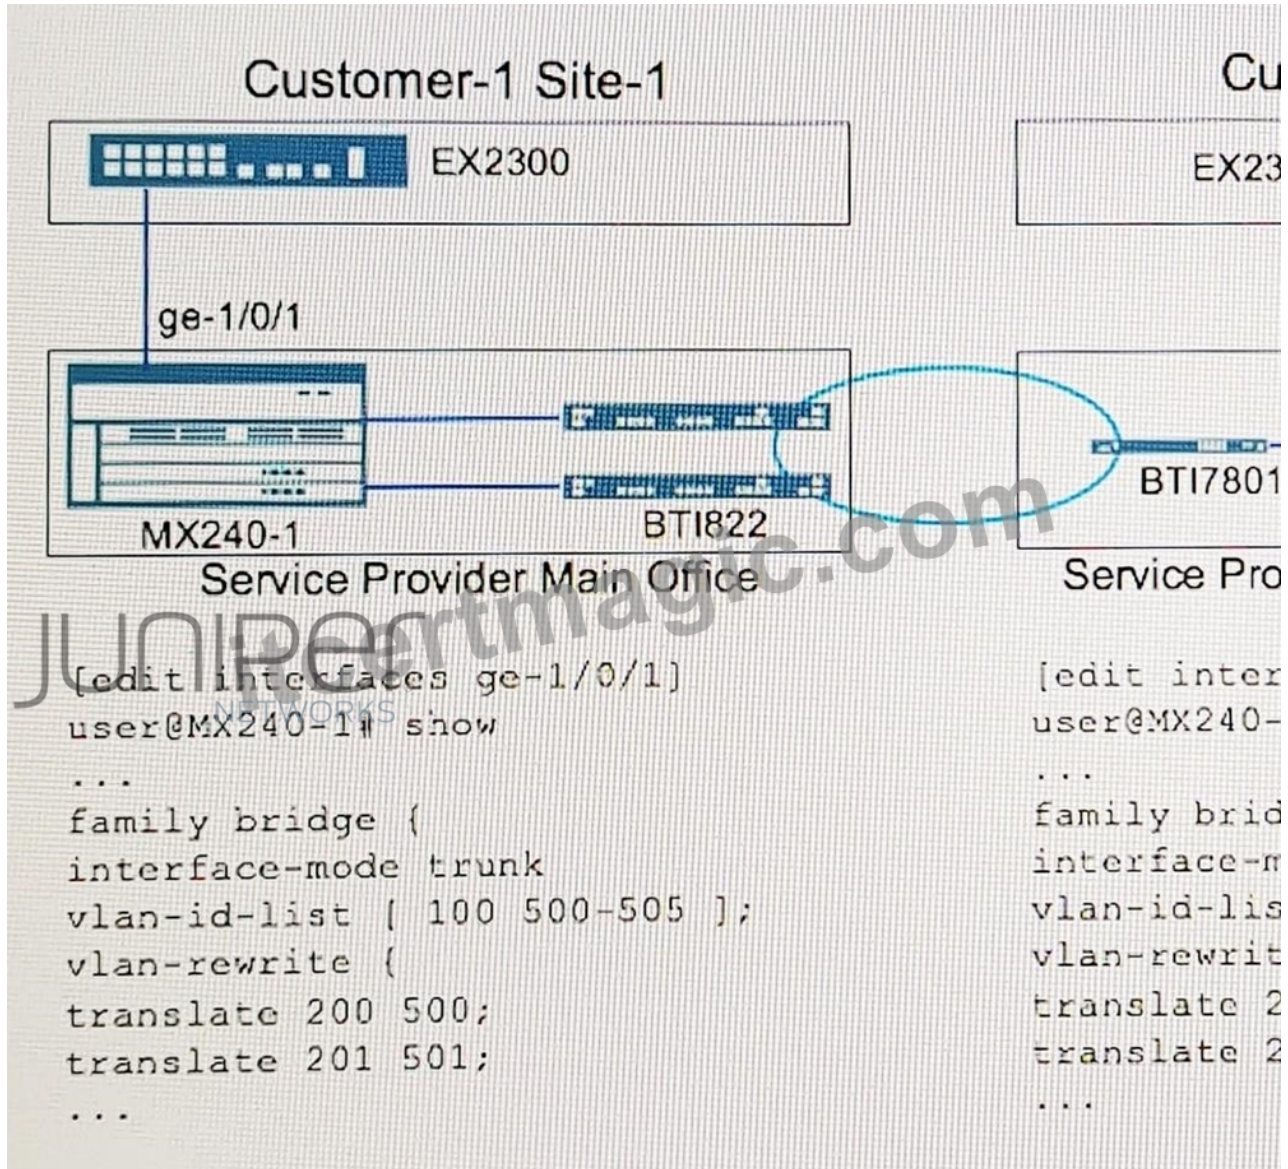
Customer-1 Site-1

EX2300

ge-1/0/1

MX240-1

BTI822

Service Provider Main Office

Cu

EX23

BTI7801

Service Pro

itexpertmagic.com

JUNIPer NETWORKS

[edit interfaces ge-1/0/1]
user@MX240-1# show
...
family bridge {
interface-mode trunk
vlan-id-list [ 100 500-505 ];
vlan-rewrite {
translate 200 500;
translate 201 501;
...

[edit inter
user@MX240-
...
family brid
interface-m
vlan-id-lis
vlan-rewrit
translate 2
translate 2
...